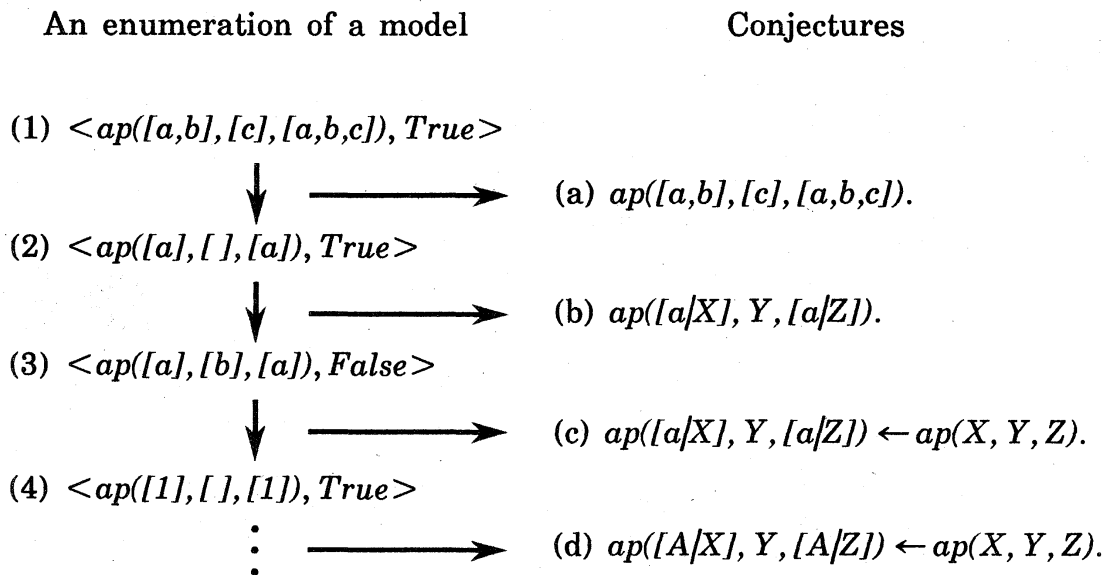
An enumeration of a model

(1) $<ap([a,b],[c],[a,b,c]), True>$

(2) $<ap([a],[\,],[a]), True>$

(3) $<ap([a],[b],[a]), False>$

(4) $<ap([1],[\,],[1]), True>$

Conjectures

(a) $ap([a,b],[c],[a,b,c]).$

(b) $ap([a|X], Y, [a|Z]).$

(c) $ap([a|X], Y, [a|Z]) \leftarrow ap(X, Y, Z).$

(d) $ap([A|X], Y, [A|Z]) \leftarrow ap(X, Y, Z).$